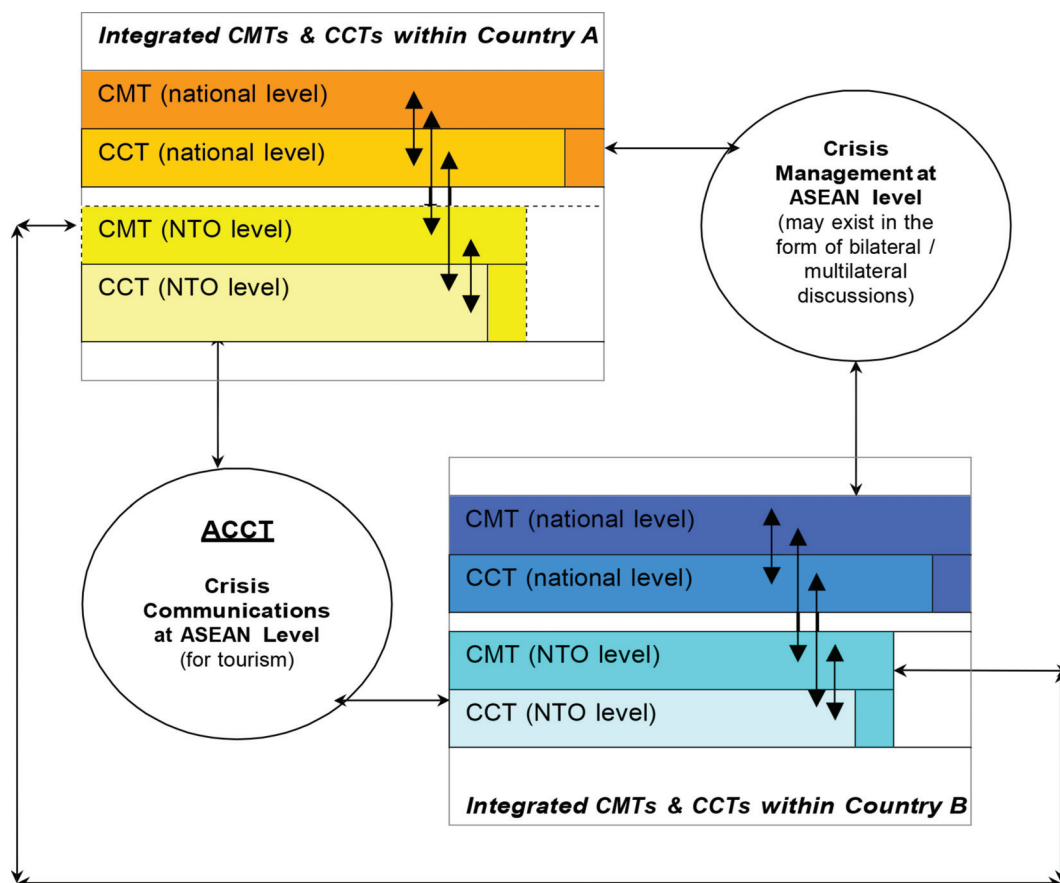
Integrated CMTs & CCTs within Country A

CMT (national level)

CCT (national level)

CMT (NTO level)

CCT (NTO level)

Crisis Management at ASEAN level (may exist in the form of bilateral / multilateral discussions)

ACCT

Crisis Communications at ASEAN Level (for tourism)

CMT (national level)

CCT (national level)

CMT (NTO level)

CCT (NTO level)

Integrated CMTs & CCTs within Country B